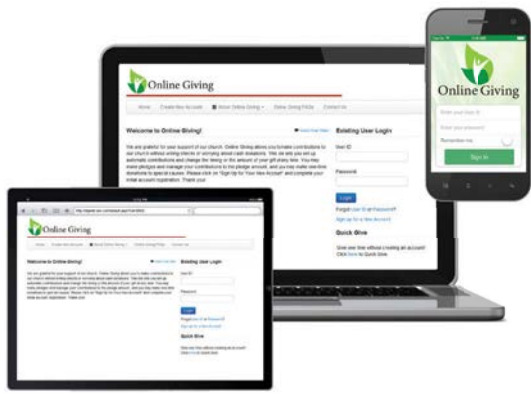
Online Giving

Home Create New Account About Online Giving Online Giving FAQs Contact Us

Welcome to Online Giving!

Existing User Login

We are grateful for your support of our church. Online Giving allows you to make contributions to our church without writing checks or worrying about cash donations. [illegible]

User ID

Password

Login

Forgot User ID or Password?

Sign up for a New Account

Quick Give

Give one time without creating an account! Click here to Quick Give.

Online Giving

Enter your User ID

Enter your password

Remember me

Sign In

Online Giving

Welcome to Online Giving!

Existing User Login

Quick Give